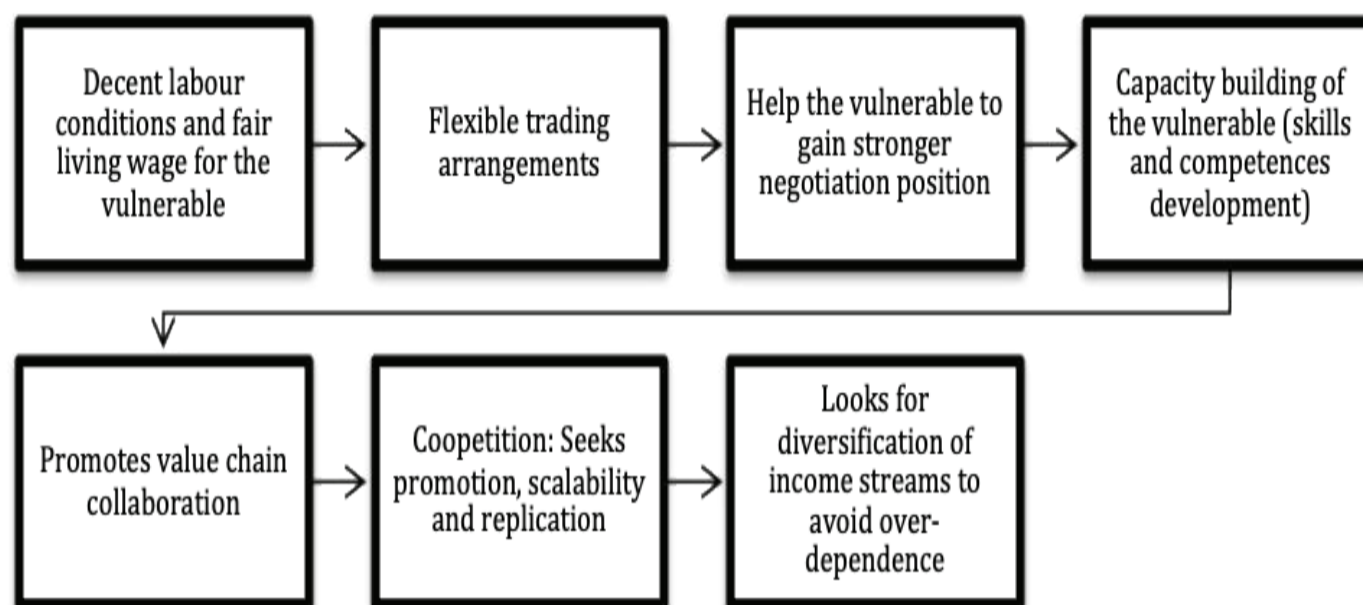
Decent labour conditions and fair living wage for the vulnerable

Flexible trading arrangements

Help the vulnerable to gain stronger negotiation position

Capacity building of the vulnerable (skills and competences development)

Promotes value chain collaboration

Coopetition: Seeks promotion, scalability and replication

Looks for diversification of income streams to avoid over-dependence